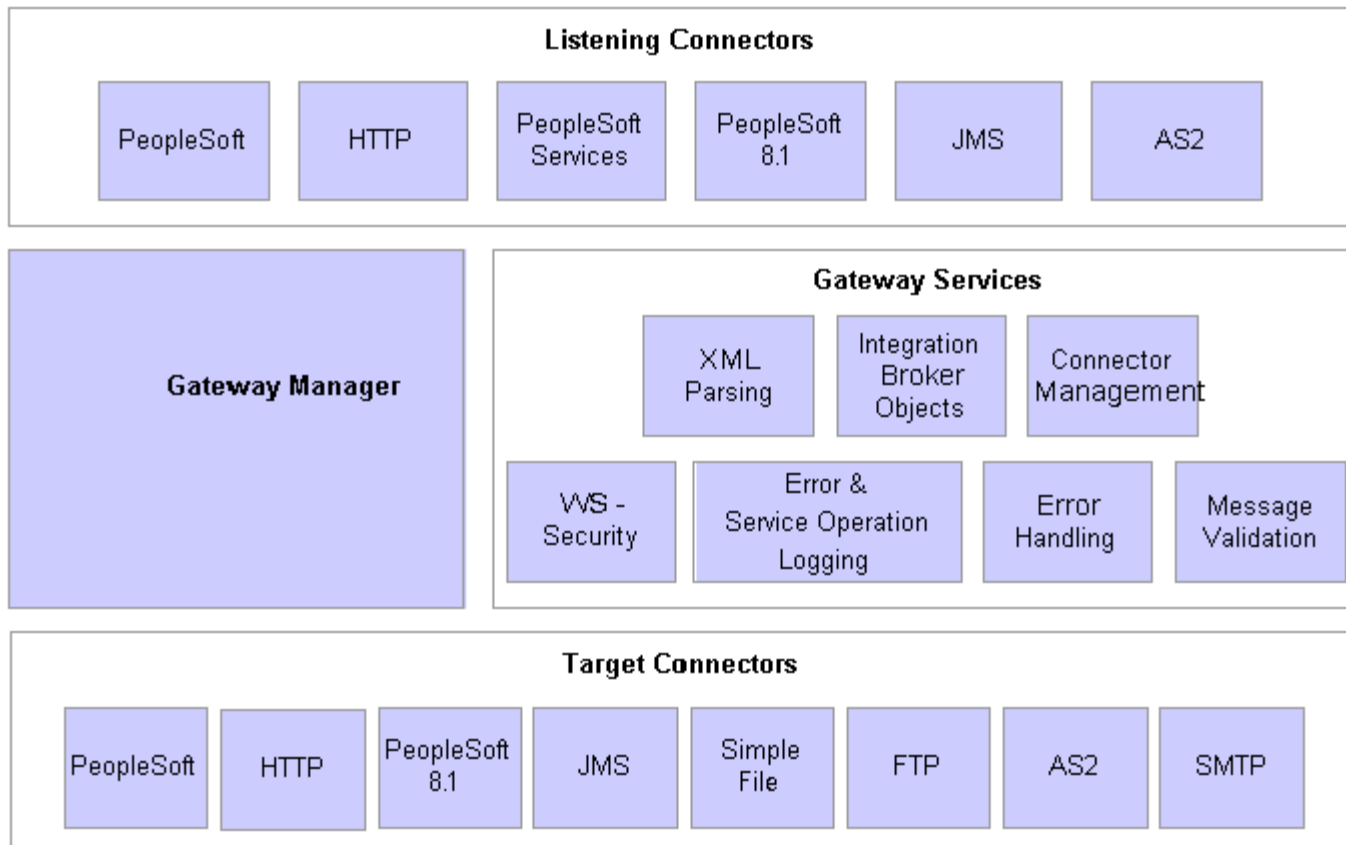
Listening Connectors

PeopleSoft

HTTP

PeopleSoft Services

PeopleSoft 8.1

JMS

AS2

Gateway Manager

Gateway Services

XML Parsing

Integration Broker Objects

Connector Management

WS - Security

Error & Service Operation Logging

Error Handling

Message Validation

Target Connectors

PeopleSoft

HTTP

PeopleSoft 8.1

JMS

Simple File

FTP

AS2

SMTP